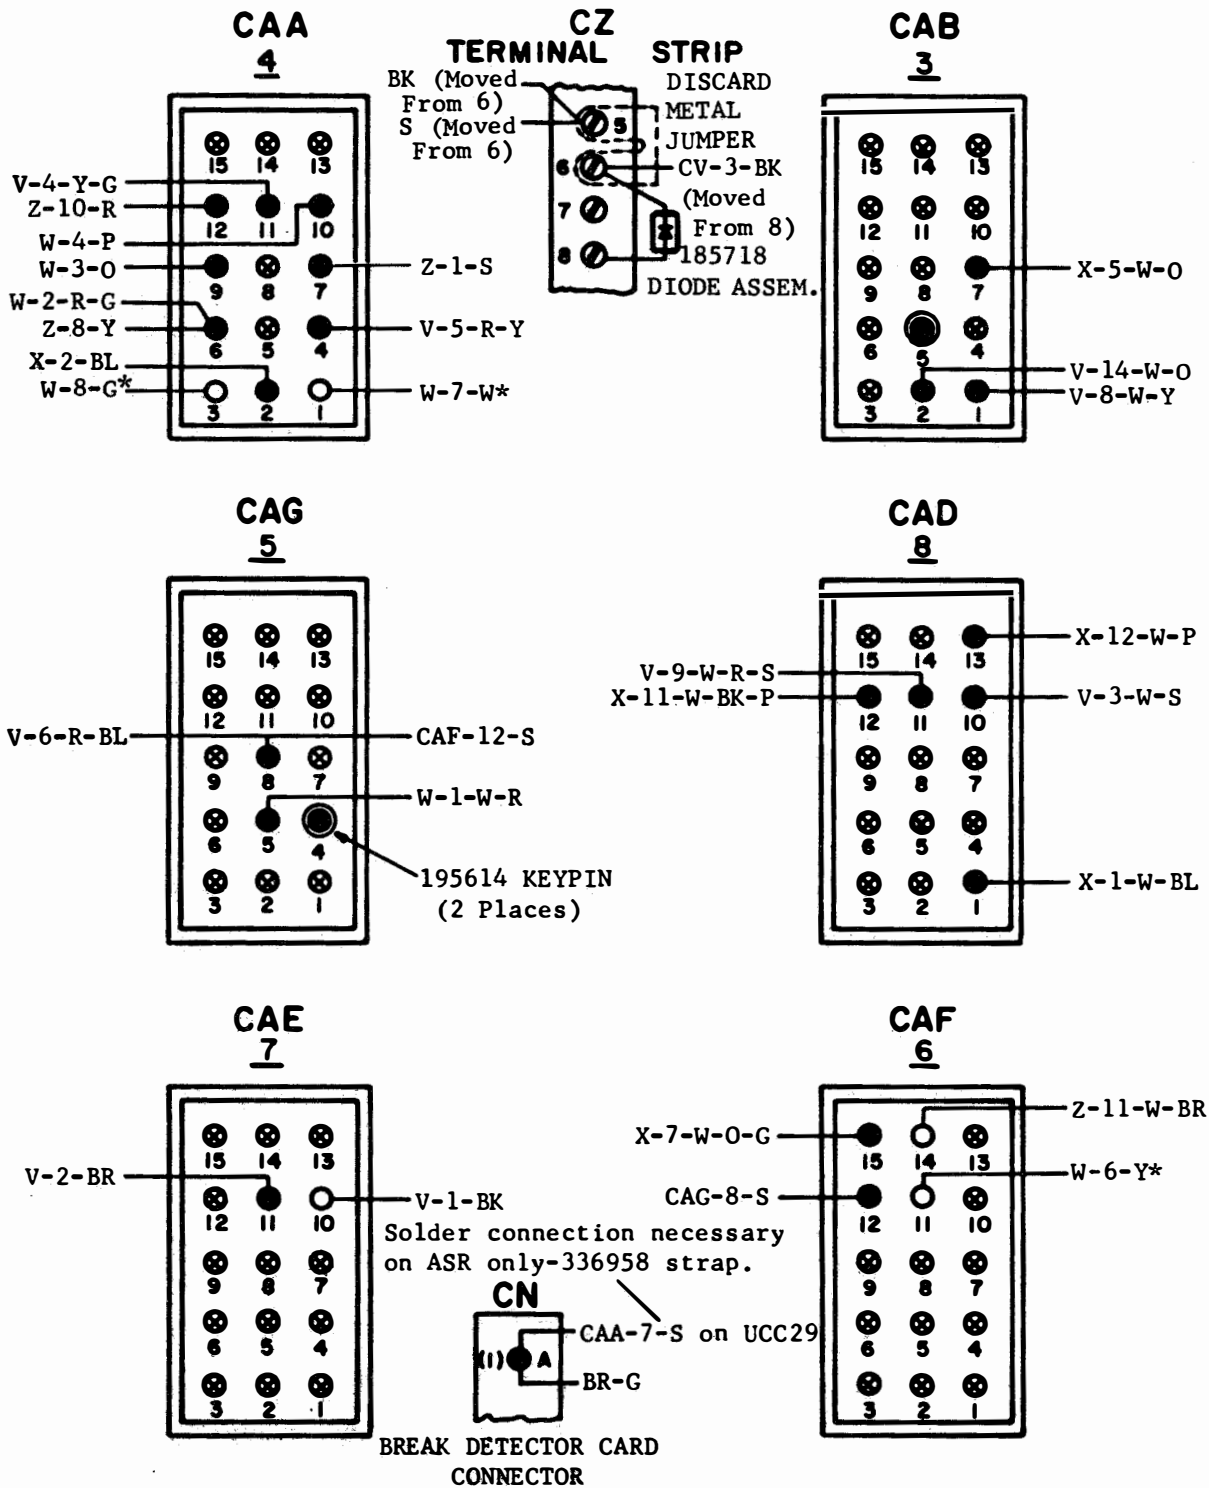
CAA
4

15 14 13
V-4-Y-G
Z-10-R
12 11 10
W-4-P
W-3-O
9 8 7
Z-1-S
W-2-R-G
Z-8-Y
6 5 4
V-5-R-Y
X-2-BL
W-8-G*
3 2 1
W-7-W*

CZ
TERMINAL STRIP
BK (Moved From 6)
S (Moved From 6)
5
6
7
8
DISCARD METAL JUMPER
CV-3-BK (Moved From 8)
185718 DIODE ASSEM.

CAB
3

15 14 13
12 11 10
9 8 7
X-5-W-O
6 5 4
V-14-W-O
3 2 1
V-8-W-Y

CAG
5

15 14 13
12 11 10
V-6-R-BL
CAF-12-S
9 8 7
W-1-W-R
6 5 4
195614 KEYPIN (2 Places)
3 2 1

CAD
8

15 14 13
X-12-W-P
V-9-W-R-S
X-11-W-BK-P
12 11 10
V-3-W-S
9 8 7
6 5 4
3 2 1
X-1-W-BL

CAE
7

15 14 13
V-2-BR
12 11 10
V-1-BK
9 8 7
6 5 4
3 2 1

Solder connection necessary on ASR only-336958 strap.

CN
(1) A
CAA-7-S on UCC29
BR-G
BREAK DETECTOR CARD CONNECTOR

CAF
6

Z-11-W-BR
X-7-W-O-G
15 14 13
W-6-Y*
CAG-8-S
12 11 10
9 8 7
6 5 4
3 2 1